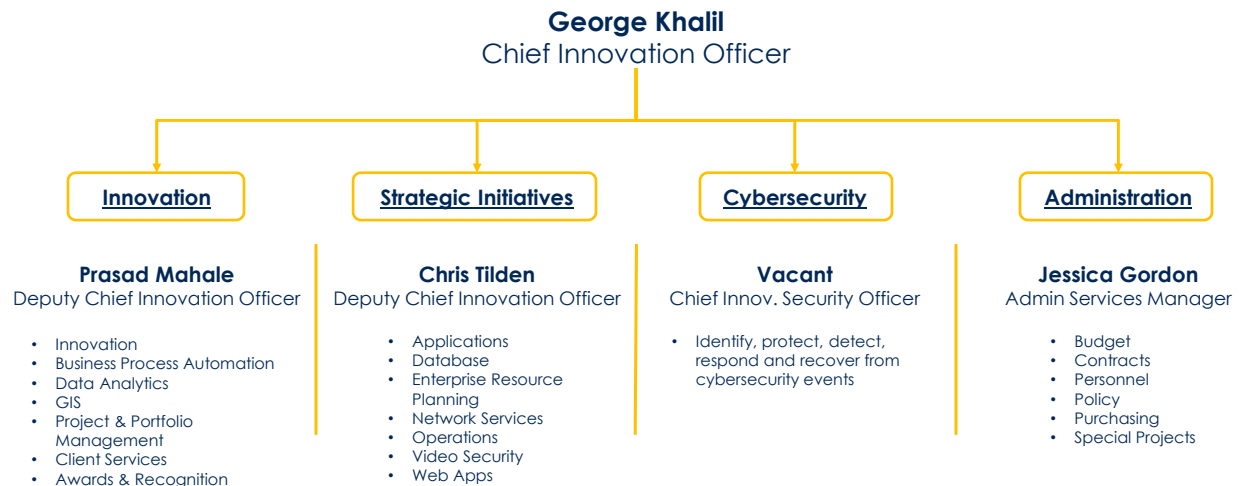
George Khalil
Chief Innovation Officer

Innovation

Strategic Initiatives

Cybersecurity

Administration

Prasad Mahale
Deputy Chief Innovation Officer

- Innovation
- Business Process Automation
- Data Analytics
- GIS
- Project & Portfolio Management
- Client Services
- Awards & Recognition

Chris Tilden
Deputy Chief Innovation Officer

- Applications
- Database
- Enterprise Resource Planning
- Network Services
- Operations
- Video Security
- Web Apps

Vacant
Chief Innov. Security Officer

- Identify, protect, detect, respond and recover from cybersecurity events

Jessica Gordon
Admin Services Manager

- Budget
- Contracts
- Personnel
- Policy
- Purchasing
- Special Projects